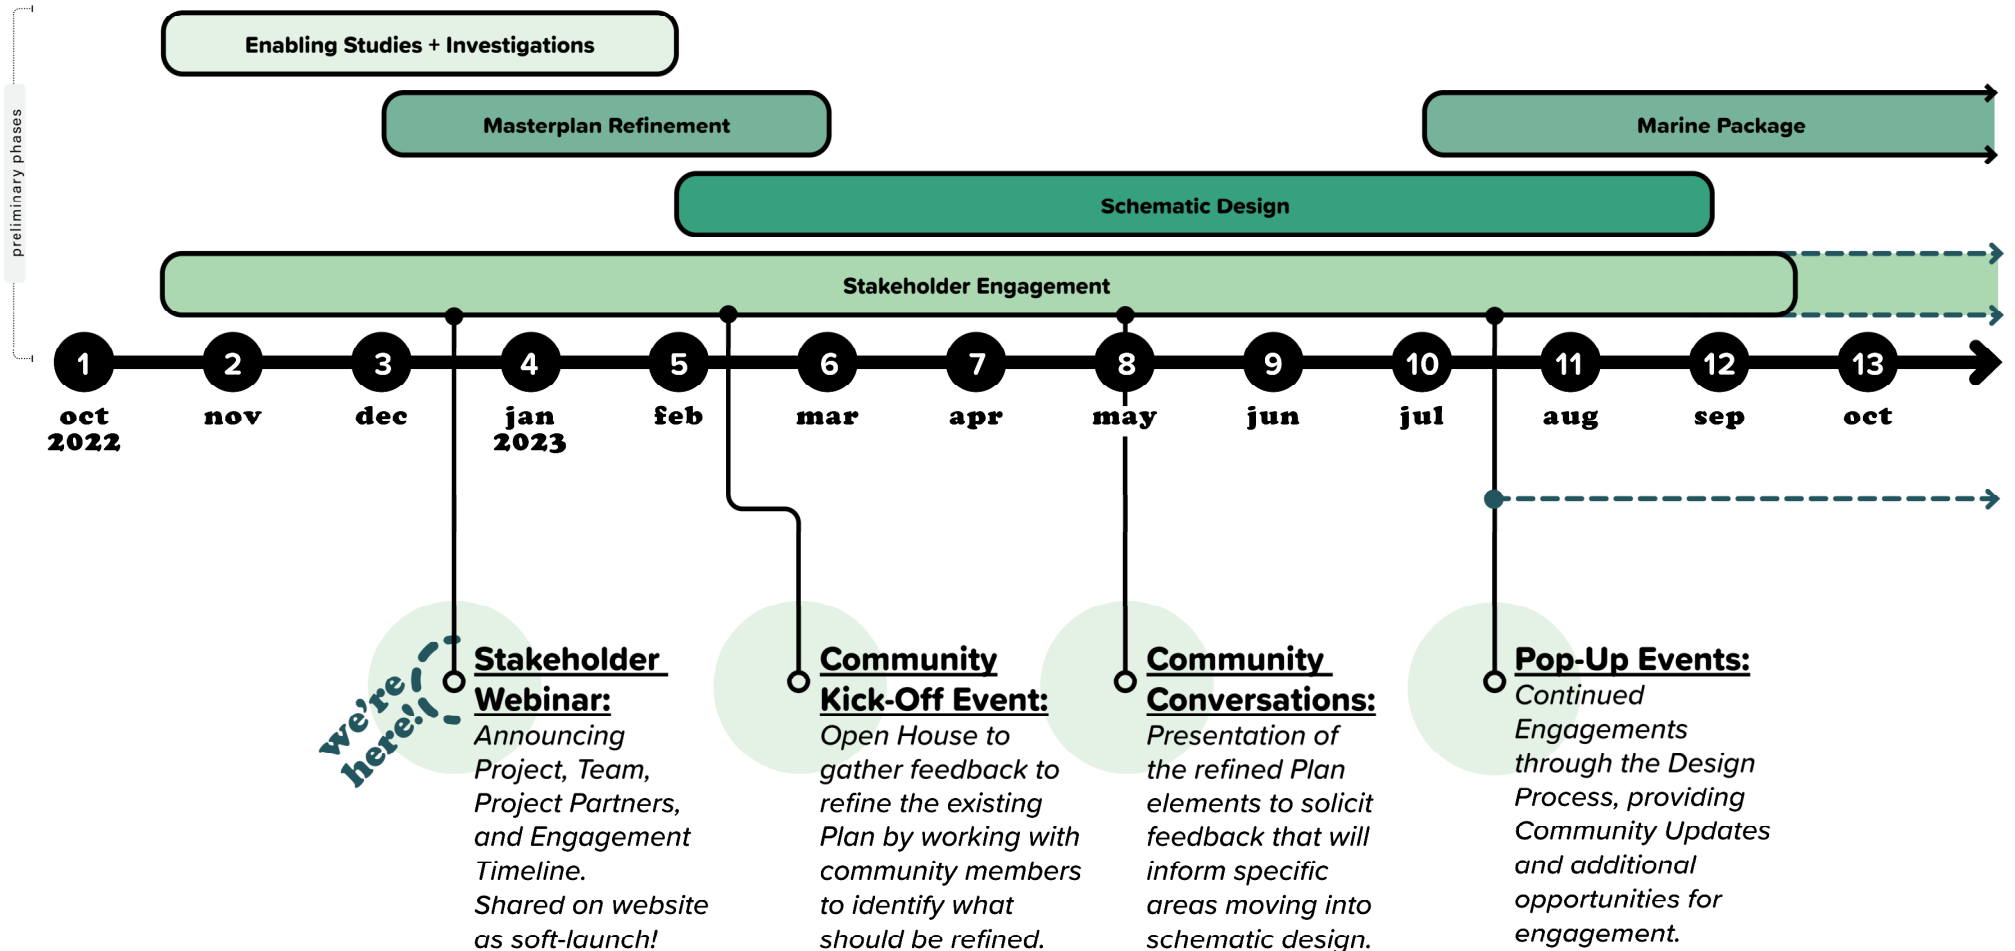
preliminary phases

Enabling Studies + Investigations

Masterplan Refinement

Marine Package

Schematic Design

Stakeholder Engagement

1 oct 2022
2 nov
3 dec
4 jan 2023
5 feb
6 mar
7 apr
8 may
9 jun
10 jul
11 aug
12 sep
13 oct

we're here!

Stakeholder Webinar:
Announcing Project, Team, Project Partners, and Engagement Timeline.
Shared on website as soft-launch!

Community Kick-Off Event:
Open House to gather feedback to refine the existing Plan by working with community members to identify what should be refined.

Community Conversations:
Presentation of the refined Plan elements to solicit feedback that will inform specific areas moving into schematic design.

Pop-Up Events:
Continued Engagements through the Design Process, providing Community Updates and additional opportunities for engagement.